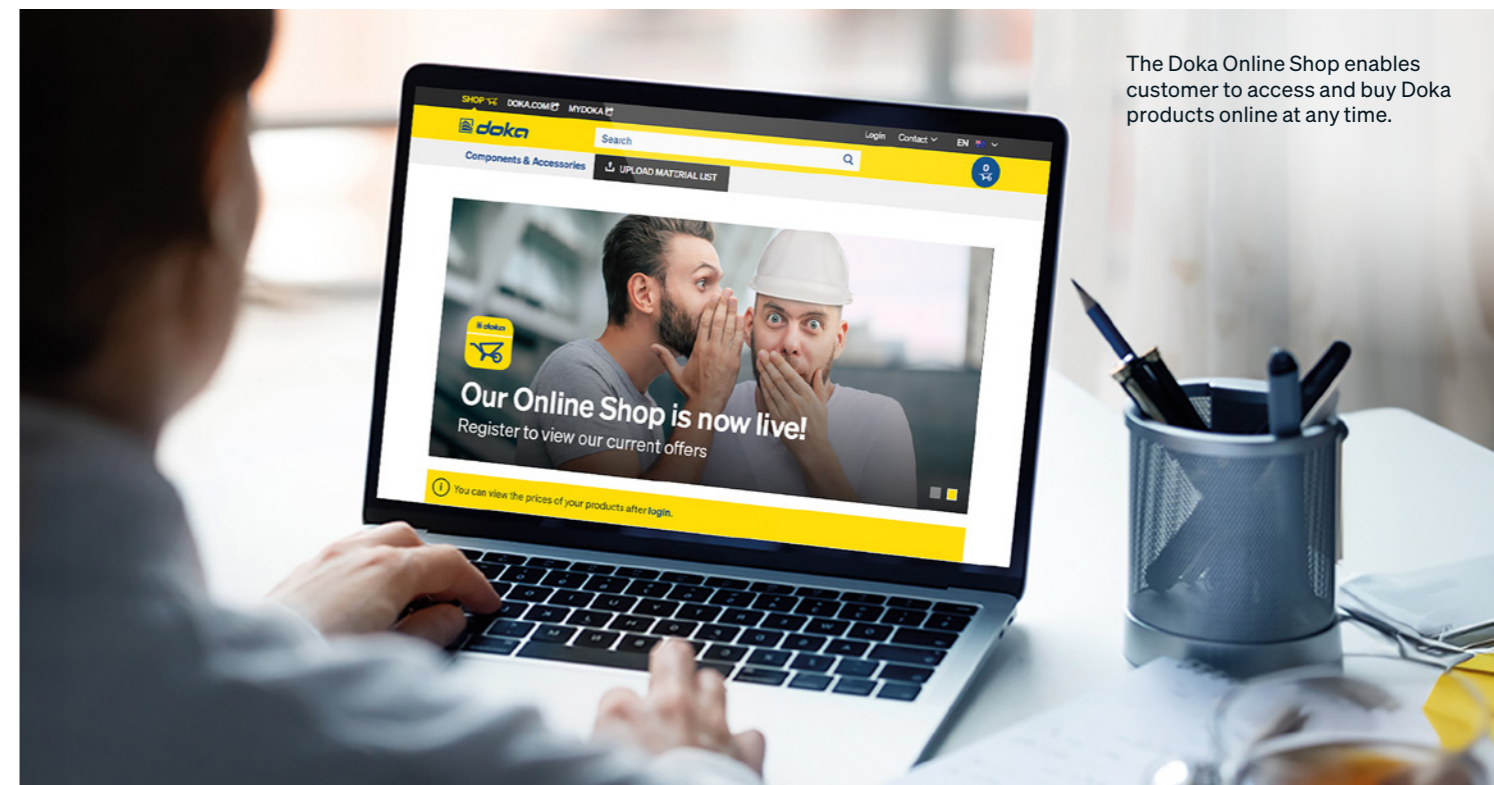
The Doka Online Shop enables customer to access and buy Doka products online at any time.

SHOP DOKA.COM MYDOKA

doka

Search

Login Contact EN

Components & Accessories

UPLOAD MATERIAL LIST

0

doka

Our Online Shop is now live!

Register to view our current offers

You can view the prices of your products after login.